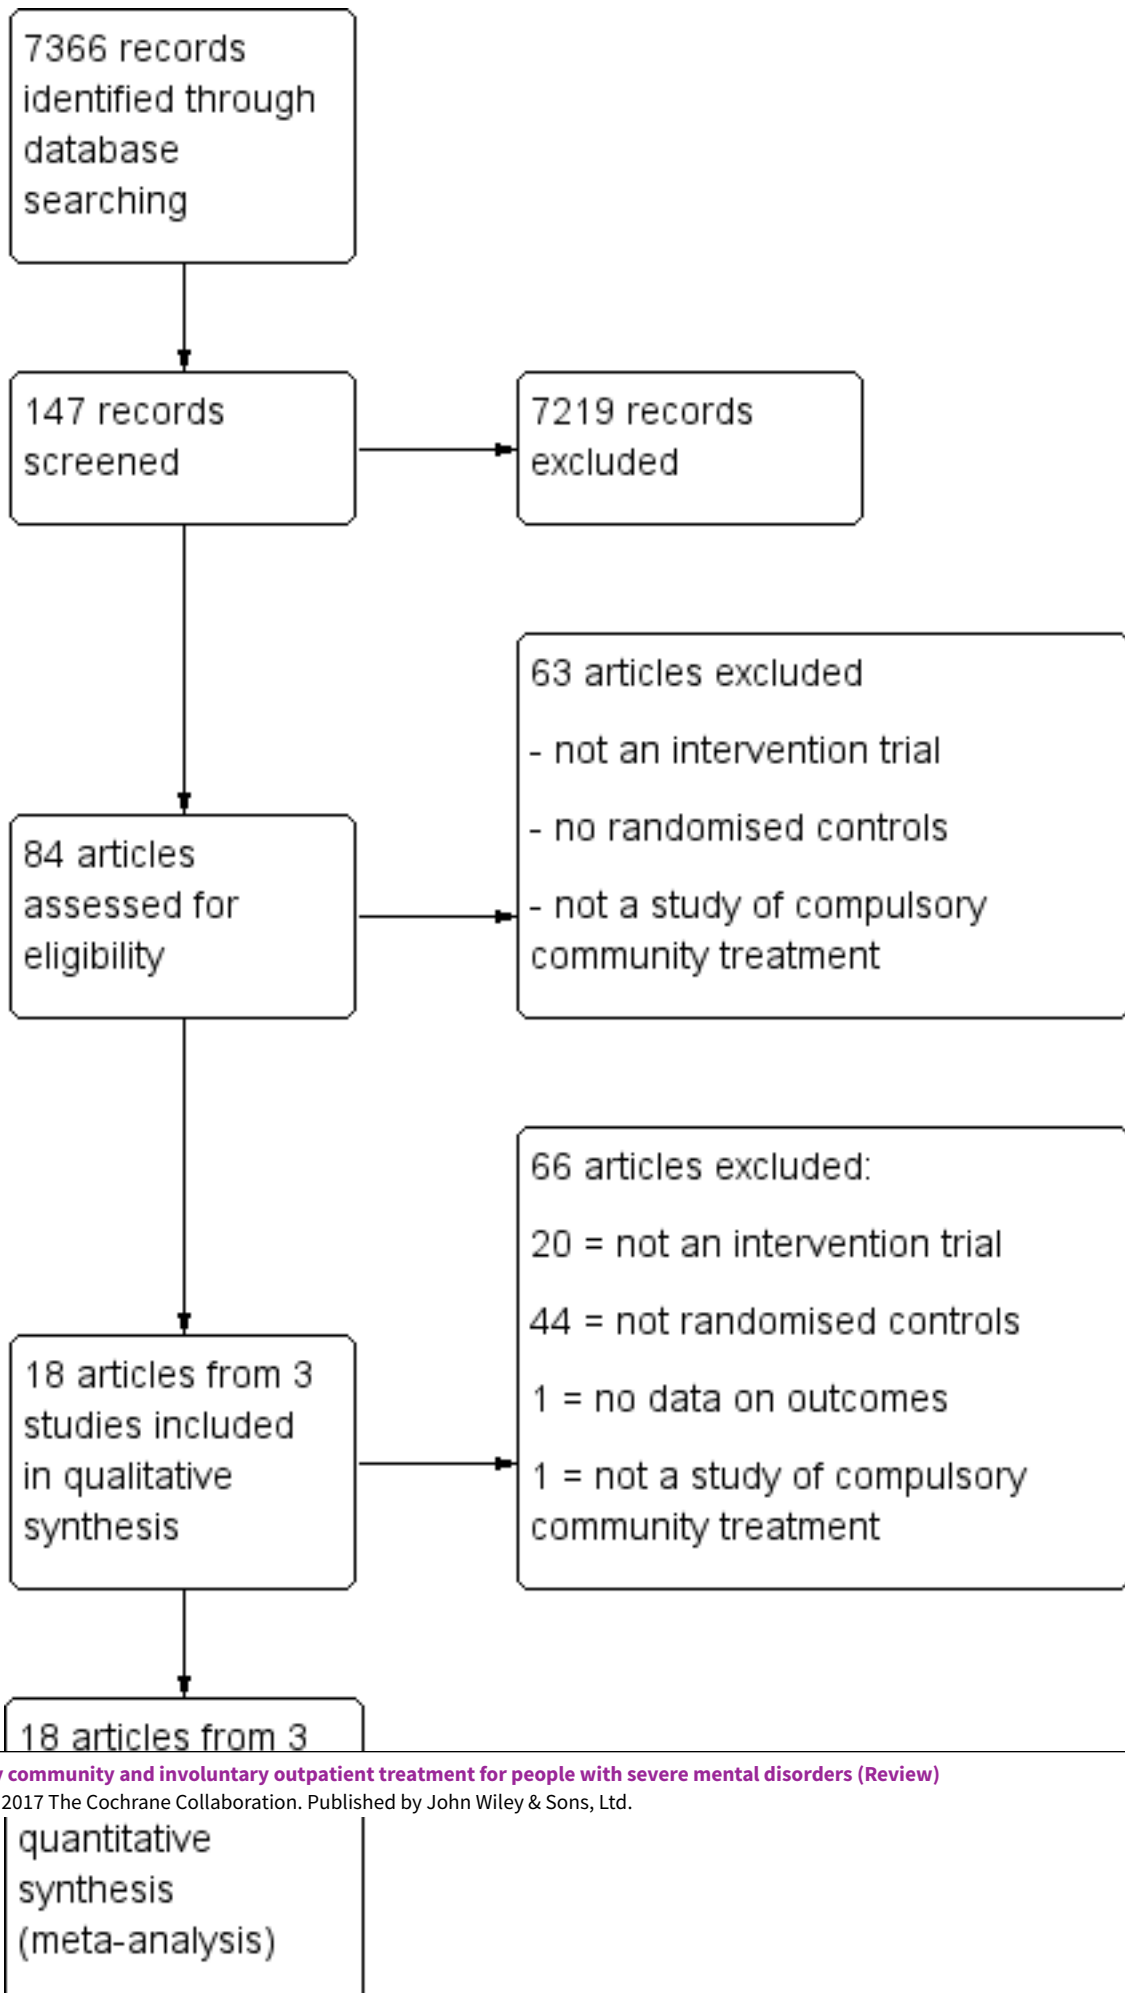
7366 records identified through database searching

147 records screened

7219 records excluded

63 articles excluded

- not an intervention trial

- no randomised controls

- not a study of compulsory community treatment

84 articles assessed for eligibility

66 articles excluded:

20 = not an intervention trial

44 = not randomised controls

1 = no data on outcomes

1 = not a study of compulsory community treatment

18 articles from 3 studies included in qualitative synthesis

18 articles from 3

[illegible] community and involuntary outpatient treatment for people with severe mental disorders (Review)

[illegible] 2017 The Cochrane Collaboration. Published by John Wiley & Sons, Ltd.

quantitative synthesis (meta-analysis)